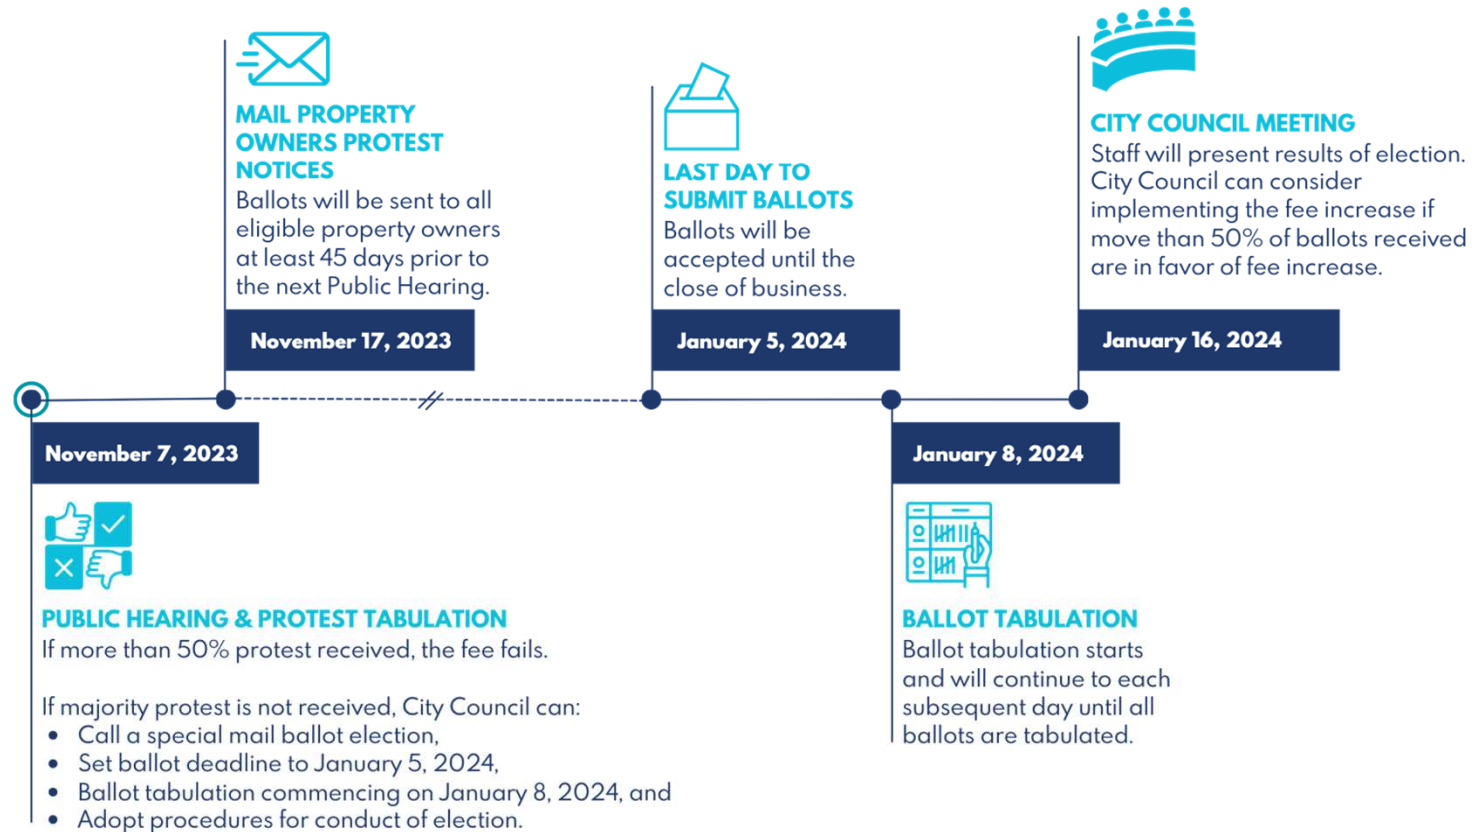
MAIL PROPERTY OWNERS PROTEST NOTICES
Ballots will be sent to all eligible property owners at least 45 days prior to the next Public Hearing.

November 17, 2023

LAST DAY TO SUBMIT BALLOTS
Ballots will be accepted until the close of business.

January 5, 2024

CITY COUNCIL MEETING
Staff will present results of election. City Council can consider implementing the fee increase if move than 50% of ballots received are in favor of fee increase.

January 16, 2024

November 7, 2023

PUBLIC HEARING & PROTEST TABULATION
If more than 50% protest received, the fee fails.

If majority protest is not received, City Council can:
• Call a special mail ballot election,
• Set ballot deadline to January 5, 2024,
• Ballot tabulation commencing on January 8, 2024, and
• Adopt procedures for conduct of election.

January 8, 2024

BALLOT TABULATION
Ballot tabulation starts and will continue to each subsequent day until all ballots are tabulated.